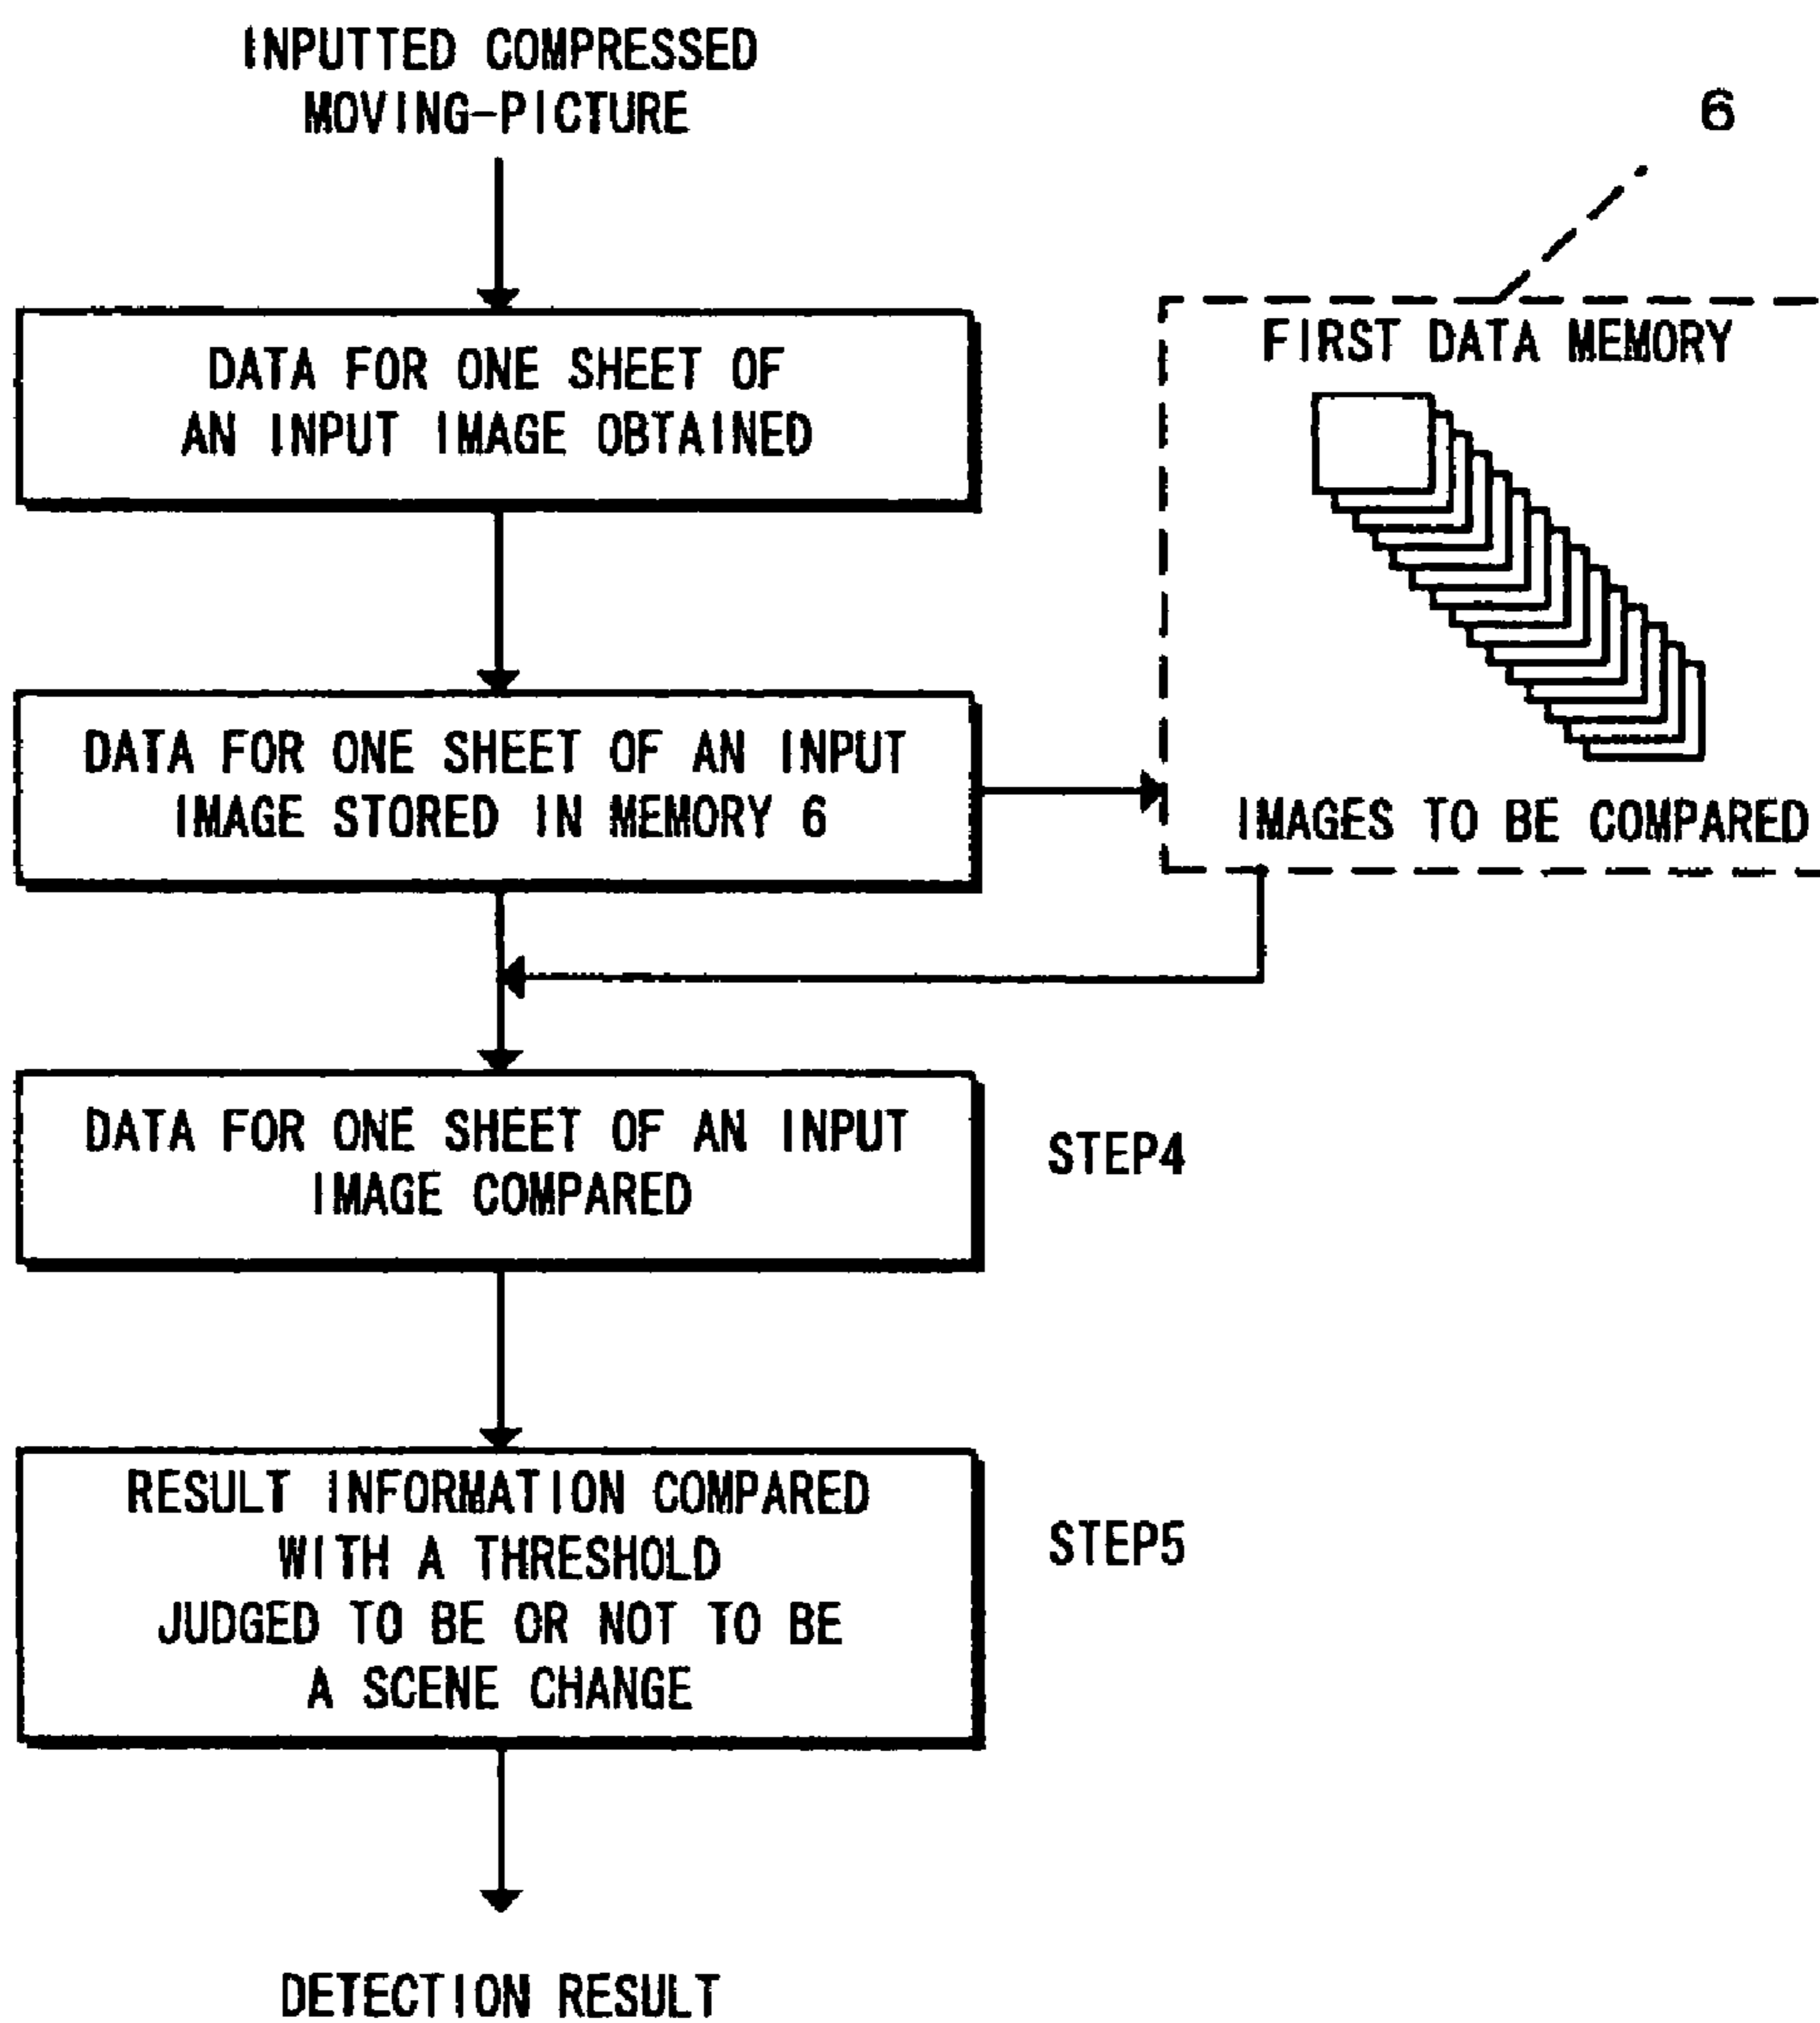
INPUTTED COMPRESSED MOVING-PICTURE

6

DATA FOR ONE SHEET OF AN INPUT IMAGE OBTAINED

FIRST DATA MEMORY

DATA FOR ONE SHEET OF AN INPUT IMAGE STORED IN MEMORY 6

IMAGES TO BE COMPARED

DATA FOR ONE SHEET OF AN INPUT IMAGE COMPARED

STEP4

RESULT INFORMATION COMPARED WITH A THRESHOLD JUDGED TO BE OR NOT TO BE A SCENE CHANGE

STEP5

DETECTION RESULT